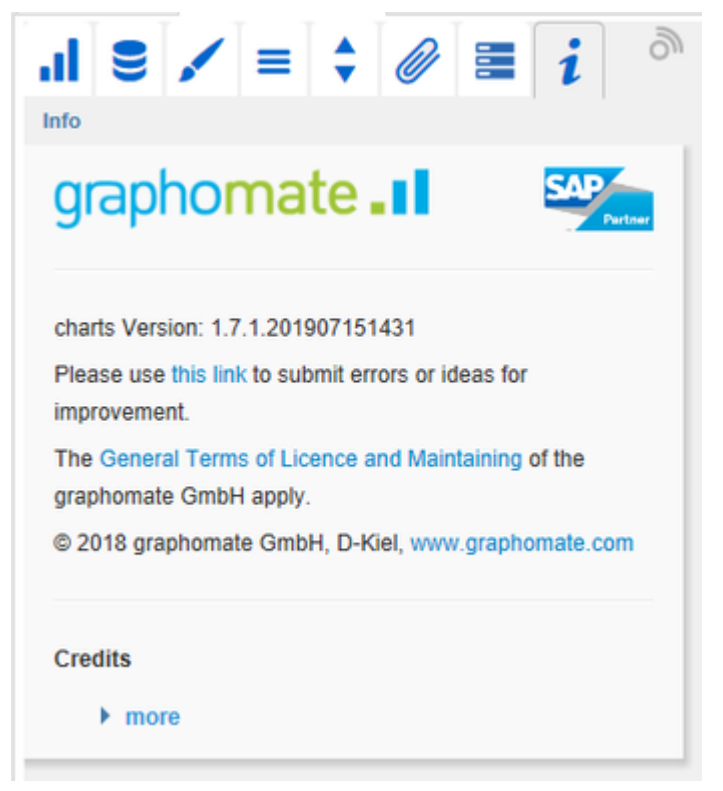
i

Info

graphomate

SAP Partner

charts Version: 1.7.1.201907151431

Please use this link to submit errors or ideas for improvement.

The General Terms of Licence and Maintaining of the graphomate GmbH apply.

© 2018 graphomate GmbH, D-Kiel, www.graphomate.com

Credits

more